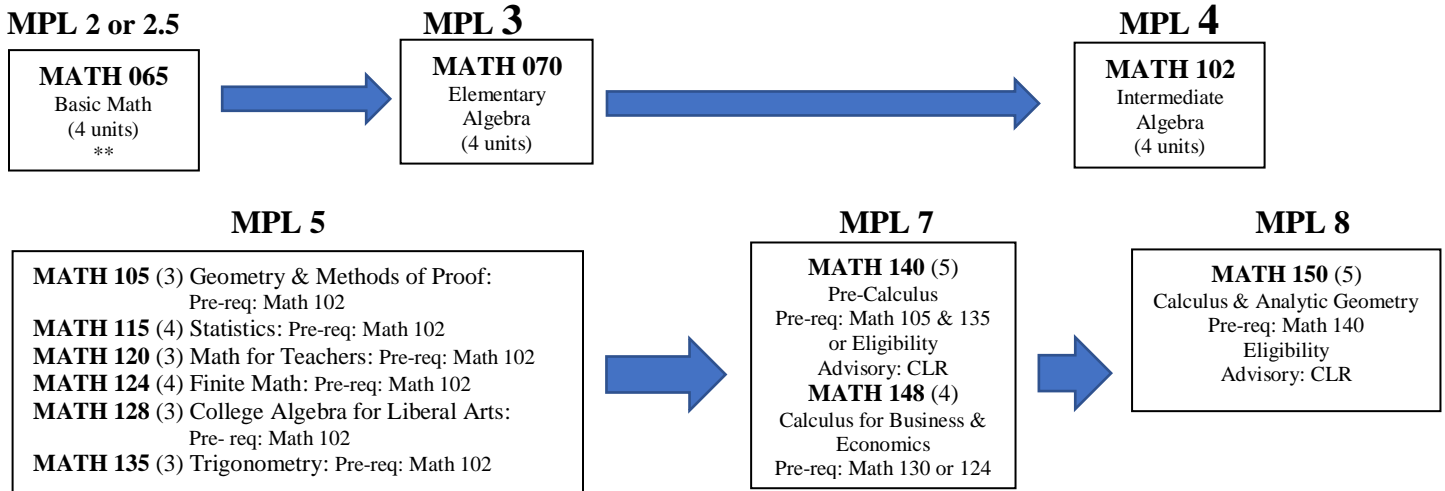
MPL 2 or 2.5

MATH 065
Basic Math
(4 units)
**

MPL 3

MATH 070
Elementary Algebra
(4 units)

MPL 4

MATH 102
Intermediate Algebra
(4 units)

MPL 5

MATH 105 (3) Geometry & Methods of Proof: Pre-req: Math 102
MATH 115 (4) Statistics: Pre-req: Math 102
MATH 120 (3) Math for Teachers: Pre-req: Math 102
MATH 124 (4) Finite Math: Pre-req: Math 102
MATH 128 (3) College Algebra for Liberal Arts: Pre- req: Math 102
MATH 135 (3) Trigonometry: Pre-req: Math 102

MPL 7

MATH 140 (5)
Pre-Calculus
Pre-req: Math 105 & 135 or Eligibility
Advisory: CLR
MATH 148 (4)
Calculus for Business & Economics
Pre-req: Math 130 or 124

MPL 8

MATH 150 (5)
Calculus & Analytic Geometry
Pre-req: Math 140
Eligibility
Advisory: CLR